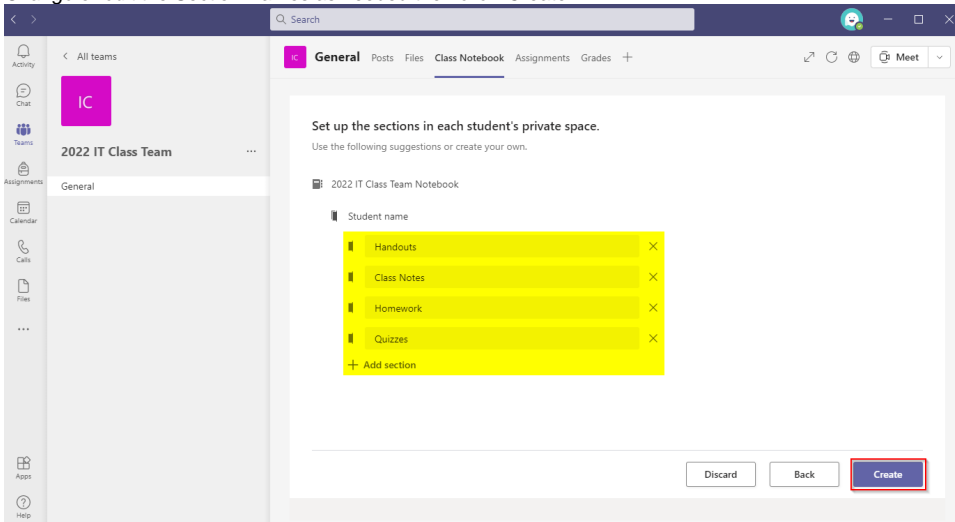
Search

Activity
Chat
Teams
Assignments
Calendar
Calls
Files
...
Apps
Help

< All teams

IC

2022 IT Class Team ...

General

IC General Posts Files Class Notebook Assignments Grades +

Meet

Set up the sections in each student's private space.

Use the following suggestions or create your own.

2022 IT Class Team Notebook

Student name

Handouts

Class Notes

Homework

Quizzes

+ Add section

Discard Back Create